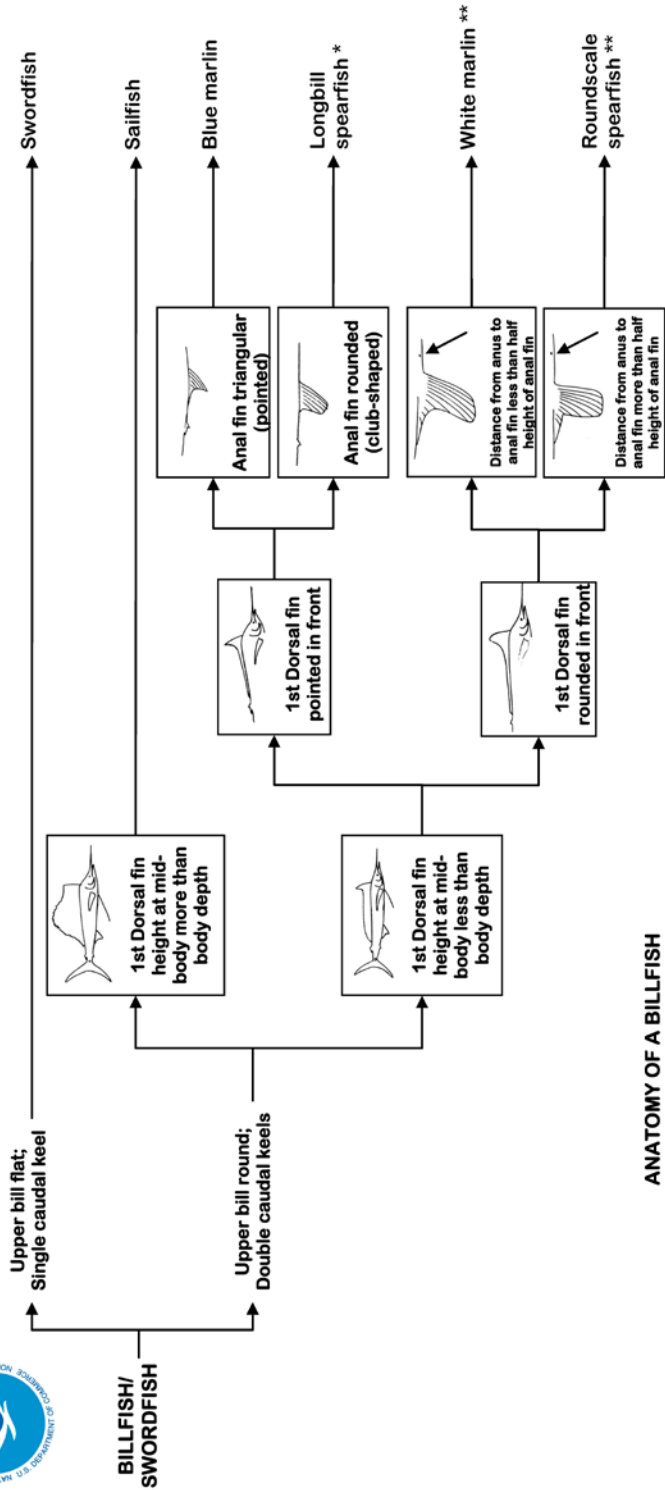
BILLFISH/
SWORDFISH

Upper bill flat;
Single caudal keel

Swordfish

Upper bill round;
Double caudal keels

1st Dorsal fin height at mid-body more than body depth

Sailfish

1st Dorsal fin height at mid-body less than body depth

1st Dorsal fin pointed in front

Anal fin triangular (pointed)

Blue marlin

Anal fin rounded (club-shaped)

Longbill spearfish *

1st Dorsal fin rounded in front

Distance from anus to anal fin less than half height of anal fin

White marlin **

Distance from anus to anal fin more than half height of anal fin

Roundscale spearfish **

ANATOMY OF A BILLFISH

U.S. DEPARTMENT OF COMMERCE